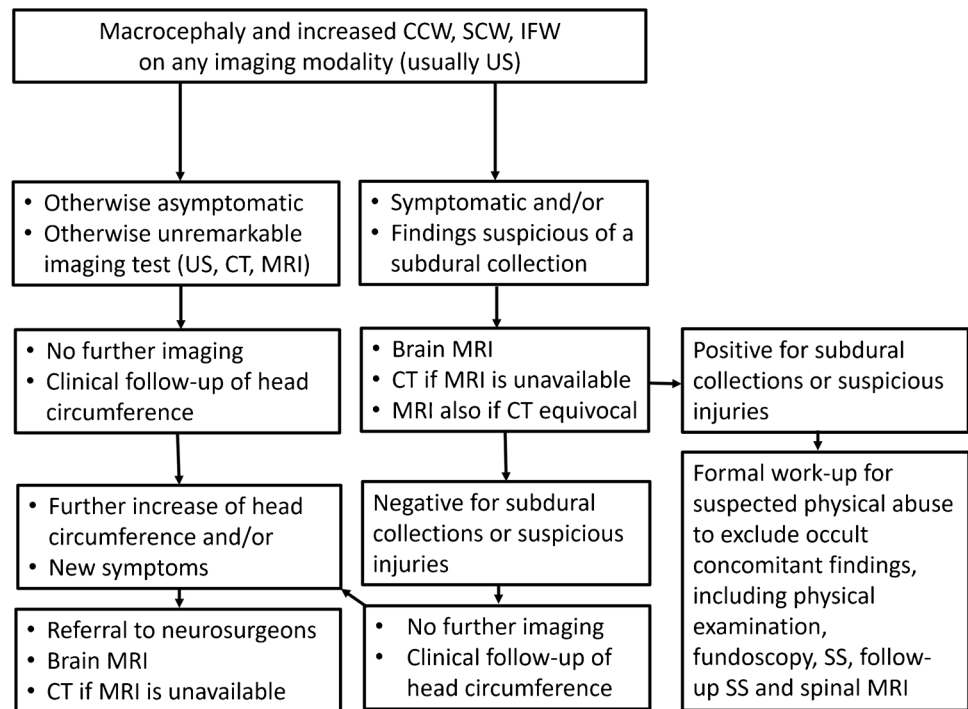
Macrocephaly and increased CCW, SCW, IFW on any imaging modality (usually US)

• Otherwise asymptomatic
• Otherwise unremarkable imaging test (US, CT, MRI)

• Symptomatic and/or
• Findings suspicious of a subdural collection

• No further imaging
• Clinical follow-up of head circumference

• Brain MRI
• CT if MRI is unavailable
• MRI also if CT equivocal

Positive for subdural collections or suspicious injuries

Formal work-up for suspected physical abuse to exclude occult concomitant findings, including physical examination, fundoscopy, SS, follow-up SS and spinal MRI

• Further increase of head circumference and/or
• New symptoms

Negative for subdural collections or suspicious injuries

• Referral to neurosurgeons
• Brain MRI
• CT if MRI is unavailable

• No further imaging
• Clinical follow-up of head circumference